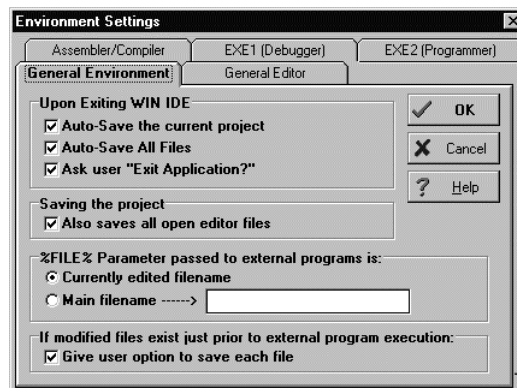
Environment Settings

Assembler/Compiler
EXE1 (Debugger)
EXE2 (Programmer)
General Environment
General Editor

Upon Exiting WIN IDE
Auto-Save the current project
Auto-Save All Files
Ask user "Exit Application?"

OK
Cancel
Help

Saving the project
Also saves all open editor files

%FILE% Parameter passed to external programs is:
Currently edited filename
Main filename ------>

If modified files exist just prior to external program execution:
Give user option to save each file